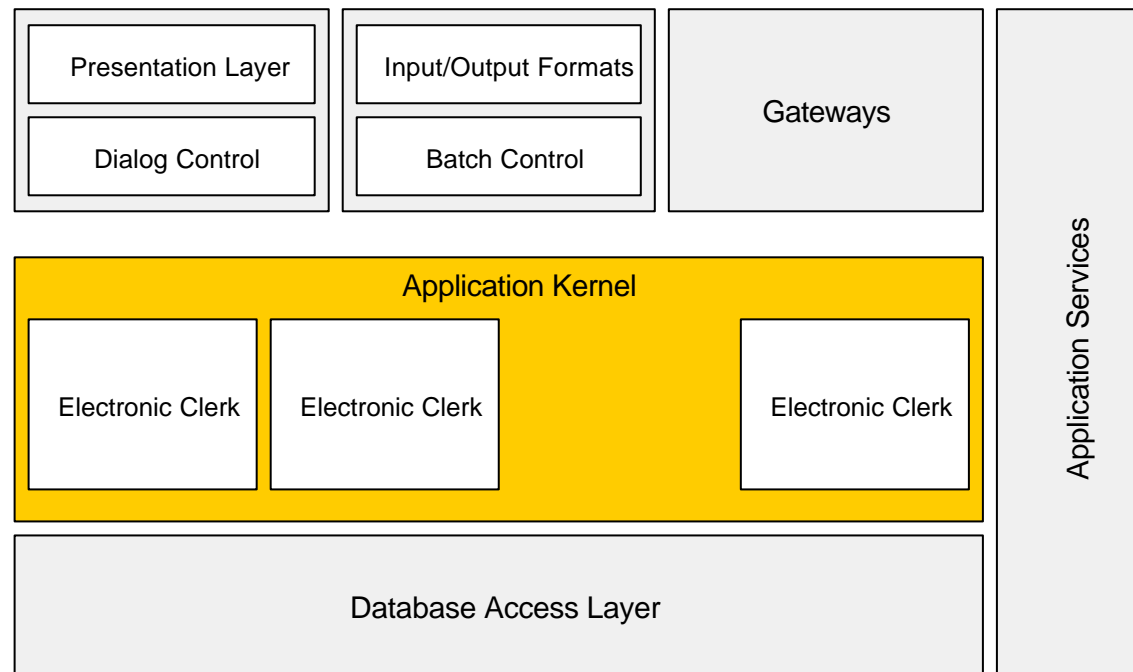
Presentation Layer

Dialog Control

Input/Output Formats

Batch Control

Gateways

Application Services

Application Kernel

Electronic Clerk

Electronic Clerk

Electronic Clerk

Database Access Layer